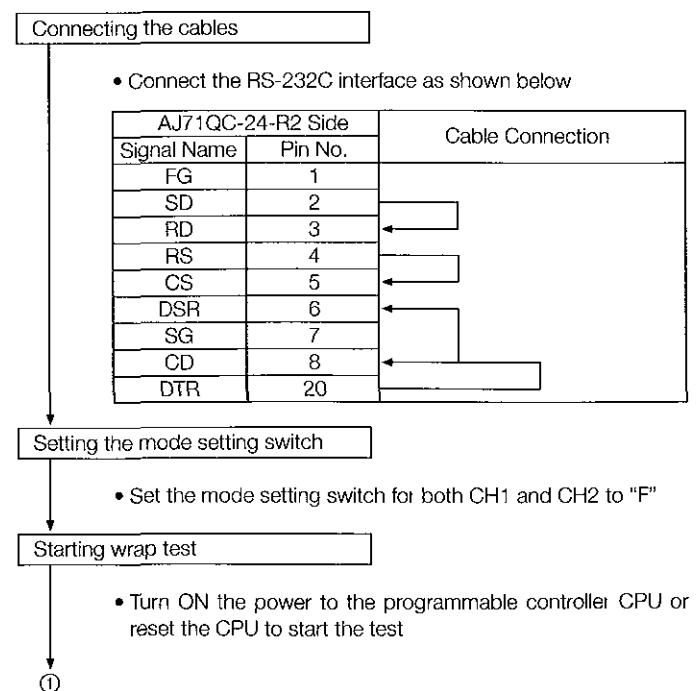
Connecting the cables

• Connect the RS-232C interface as shown below

| AJ71QC-24-R2 Side | | Cable Connection |
|---|---|---|
| Signal Name | Pin No. | |
| FG | 1 | |
| SD | 2 | |
| RD | 3 | |
| RS | 4 | |
| CS | 5 | |
| DSR | 6 | |
| SG | 7 | |
| CD | 8 | |
| DTR | 20 | |

Setting the mode setting switch

• Set the mode setting switch for both CH1 and CH2 to "F"

Starting wrap test

• Turn ON the power to the programmable controller CPU or reset the CPU to start the test

①